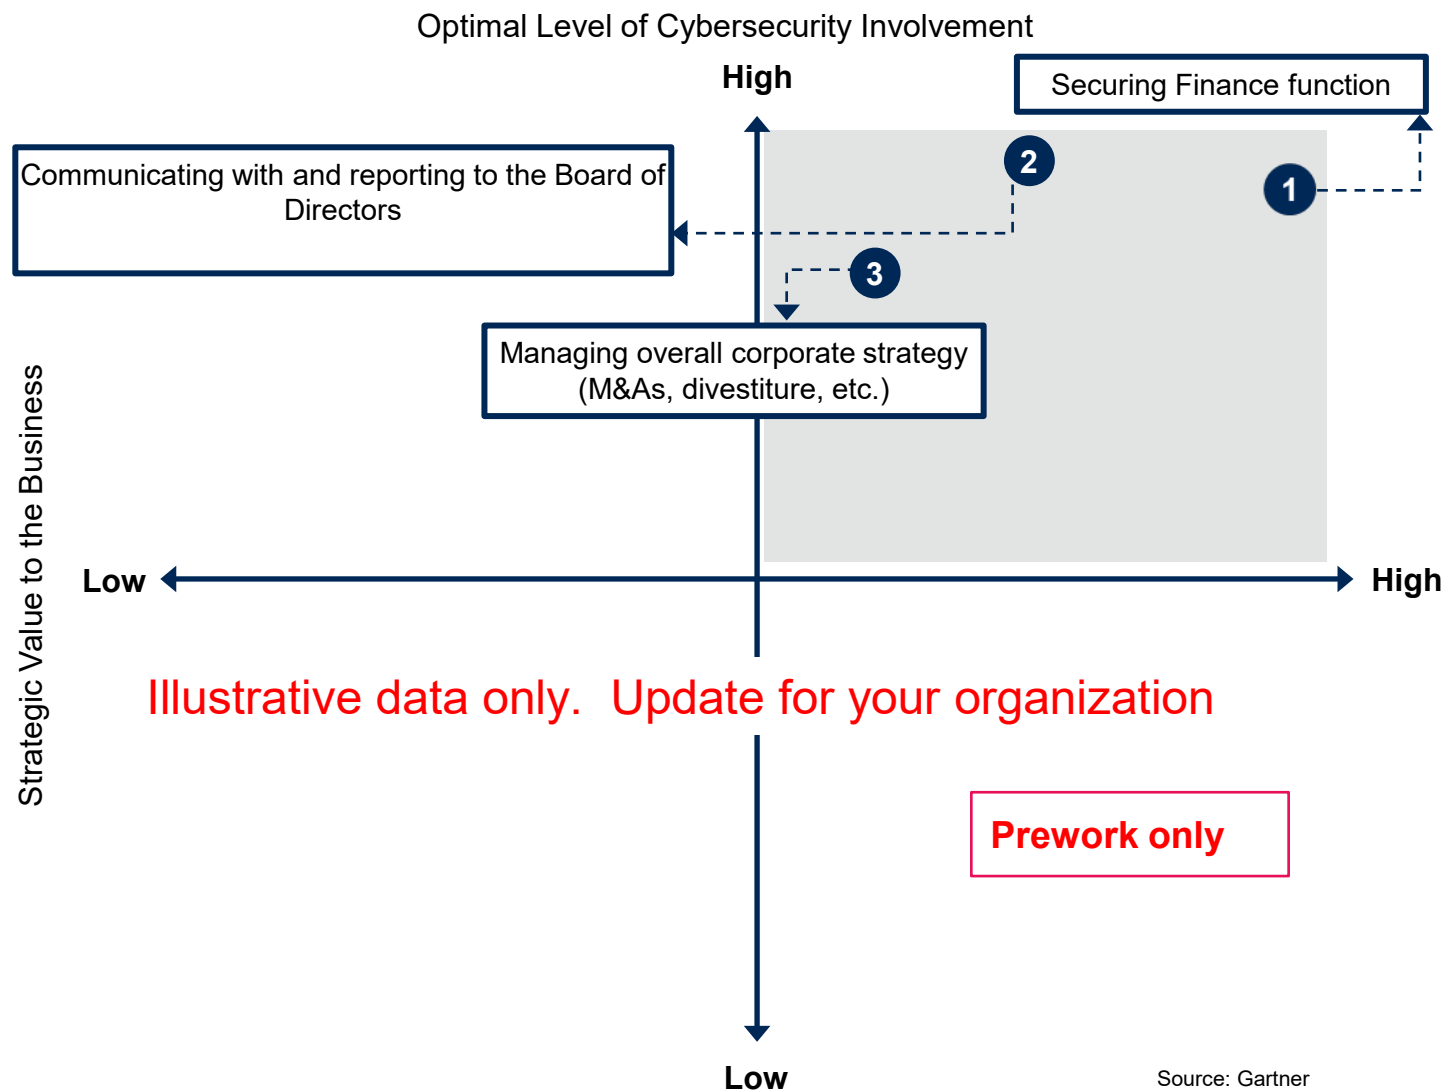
Optimal Level of Cybersecurity Involvement

High

Securing Finance function

Communicating with and reporting to the Board of Directors

2

1

3

Managing overall corporate strategy (M&As, divestiture, etc.)

Strategic Value to the Business

Low

High

Illustrative data only. Update for your organization

Prework only

Low

Source: Gartner